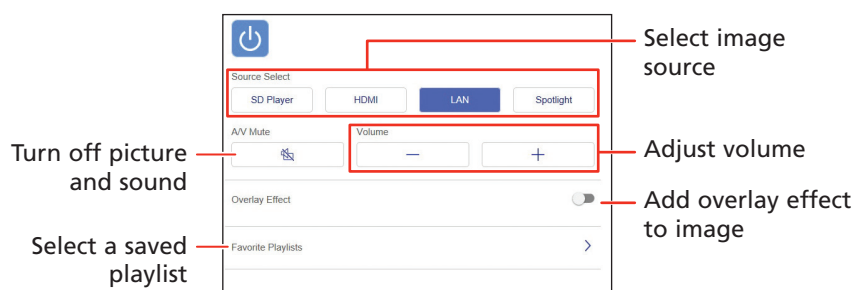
Source Select

SD Player

HDMI

LAN

Spotlight

Select image source

A/V Mute

Volume

—

+

Turn off picture and sound

Adjust volume

Overlay Effect

Add overlay effect to image

Favorite Playlists

>

Select a saved playlist